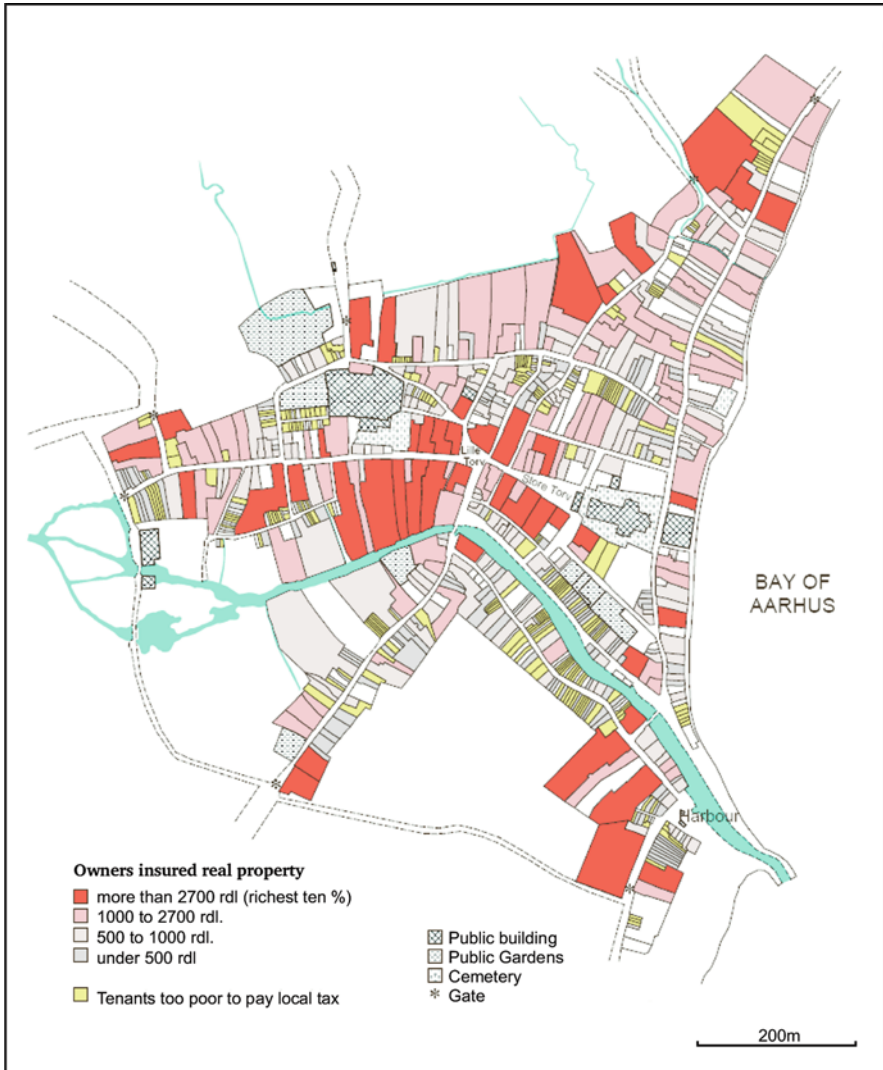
Lille Torv

Store Torv

BAY OF AARHUS

Harbour

Owners insured real property
more than 2700 rdl (richest ten %)
1000 to 2700 rdl.
500 to 1000 rdl.
under 500 rdl

Tenants too poor to pay local tax

Public building
Public Gardens
Cemetery
Gate

200m